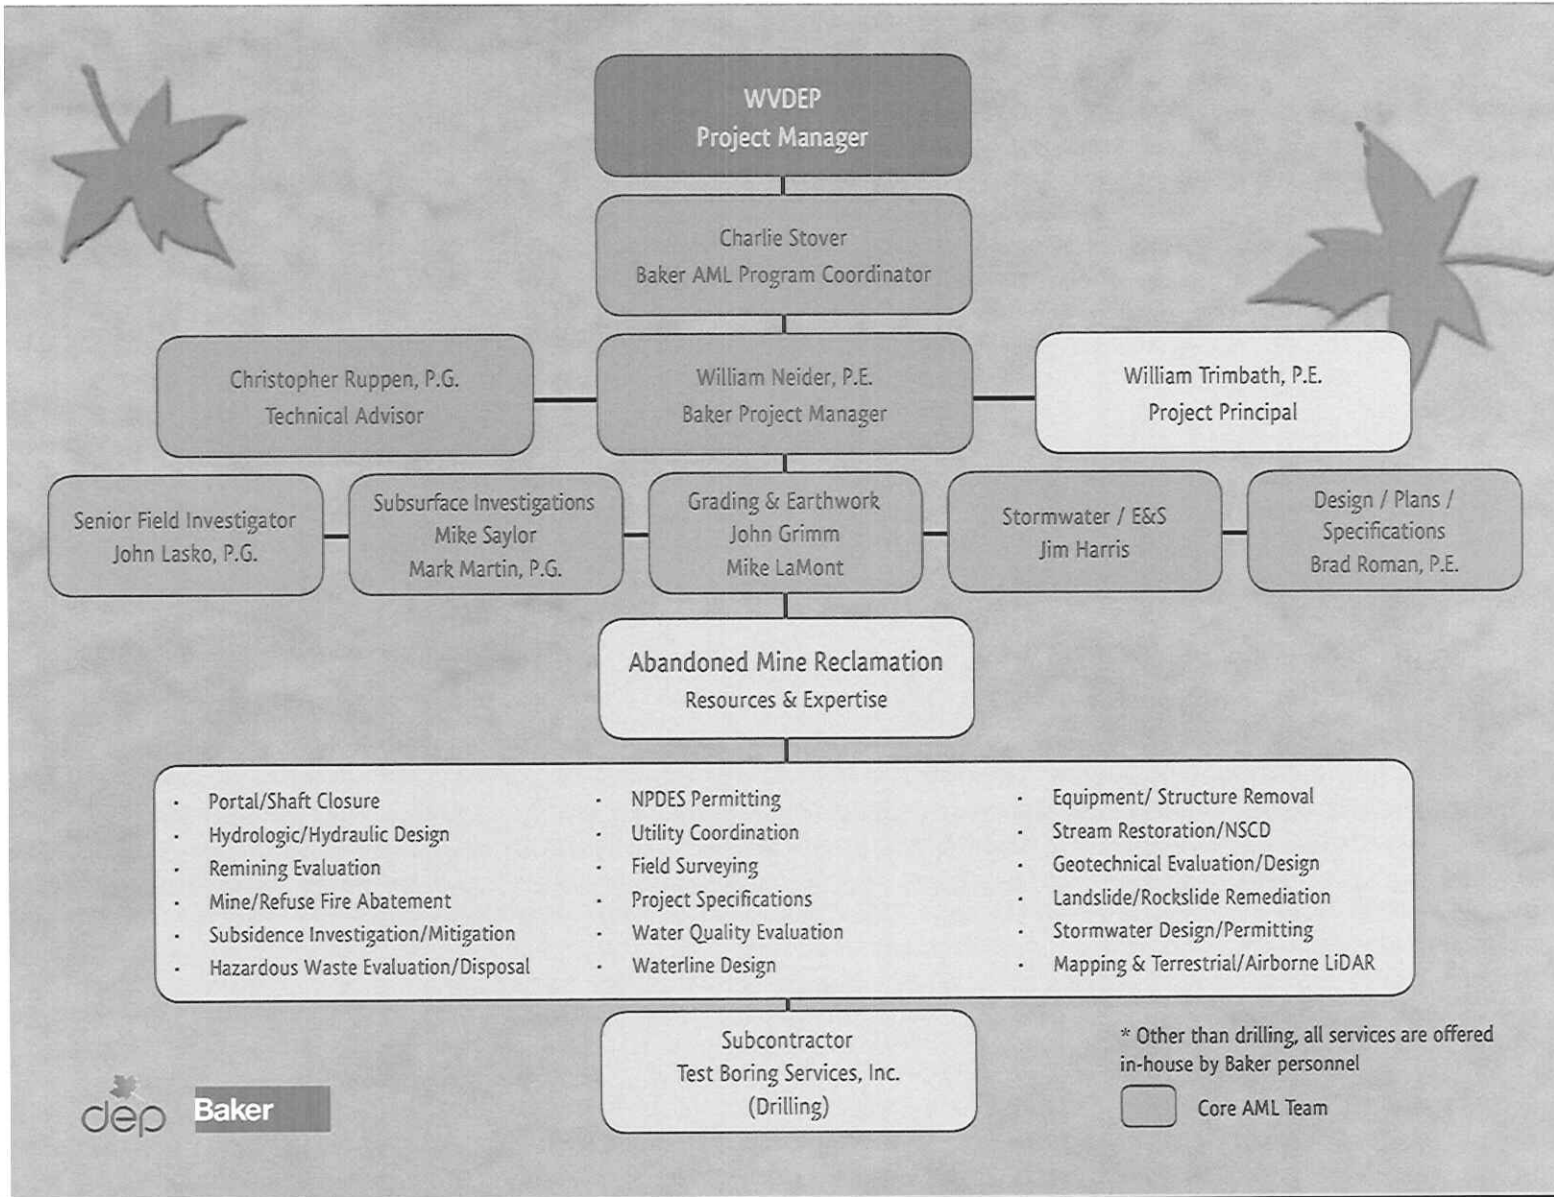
WVDEP
Project Manager

Charlie Stover
Baker AML Program Coordinator

Christopher Ruppen, P.G.
Technical Advisor

William Neider, P.E.
Baker Project Manager

William Trimbath, P.E.
Project Principal

Senior Field Investigator
John Lasko, P.G.

Subsurface Investigations
Mike Saylor
Mark Martin, P.G.

Grading & Earthwork
John Grimm
Mike LaMont

Stormwater / E&S
Jim Harris

Design / Plans / Specifications
Brad Roman, P.E.

Abandoned Mine Reclamation
Resources & Expertise

- Portal/Shaft Closure
- Hydrologic/Hydraulic Design
- Remining Evaluation
- Mine/Refuse Fire Abatement
- Subsidence Investigation/Mitigation
- Hazardous Waste Evaluation/Disposal

- NPDES Permitting
- Utility Coordination
- Field Surveying
- Project Specifications
- Water Quality Evaluation
- Waterline Design

- Equipment/ Structure Removal
- Stream Restoration/NSCD
- Geotechnical Evaluation/Design
- Landslide/Rockslide Remediation
- Stormwater Design/Permitting
- Mapping & Terrestrial/Airborne LiDAR

Subcontractor
Test Boring Services, Inc.
(Drilling)

* Other than drilling, all services are offered in-house by Baker personnel

Core AML Team

dep

Baker